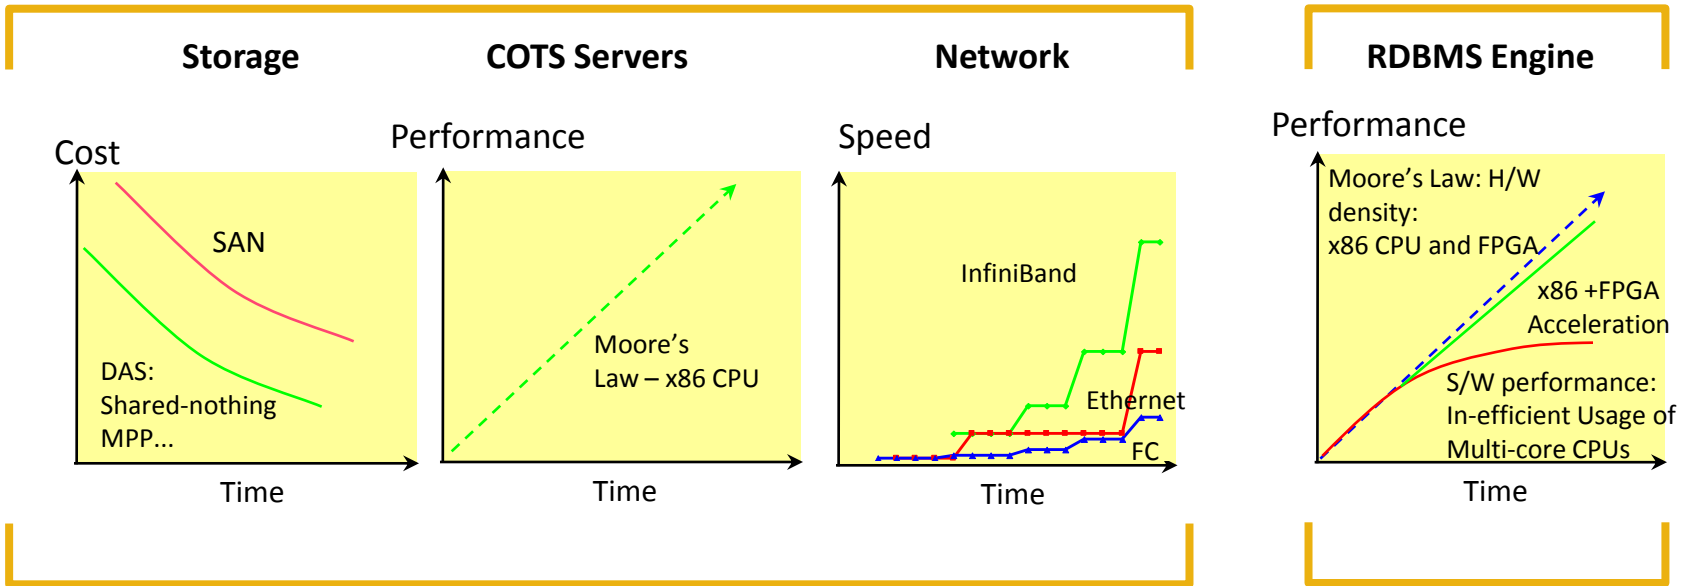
Storage

COTS Servers

Network

RDBMS Engine

Cost

SAN

DAS:
Shared-nothing
MPP...

Time

Performance

Moore's
Law – x86 CPU

Time

Speed

InfiniBand

Ethernet

FC

Time

Performance

Moore's Law: H/W
density:
x86 CPU and FPGA

x86 +FPGA
Acceleration

S/W performance:
In-efficient Usage of
Multi-core CPUs

Time